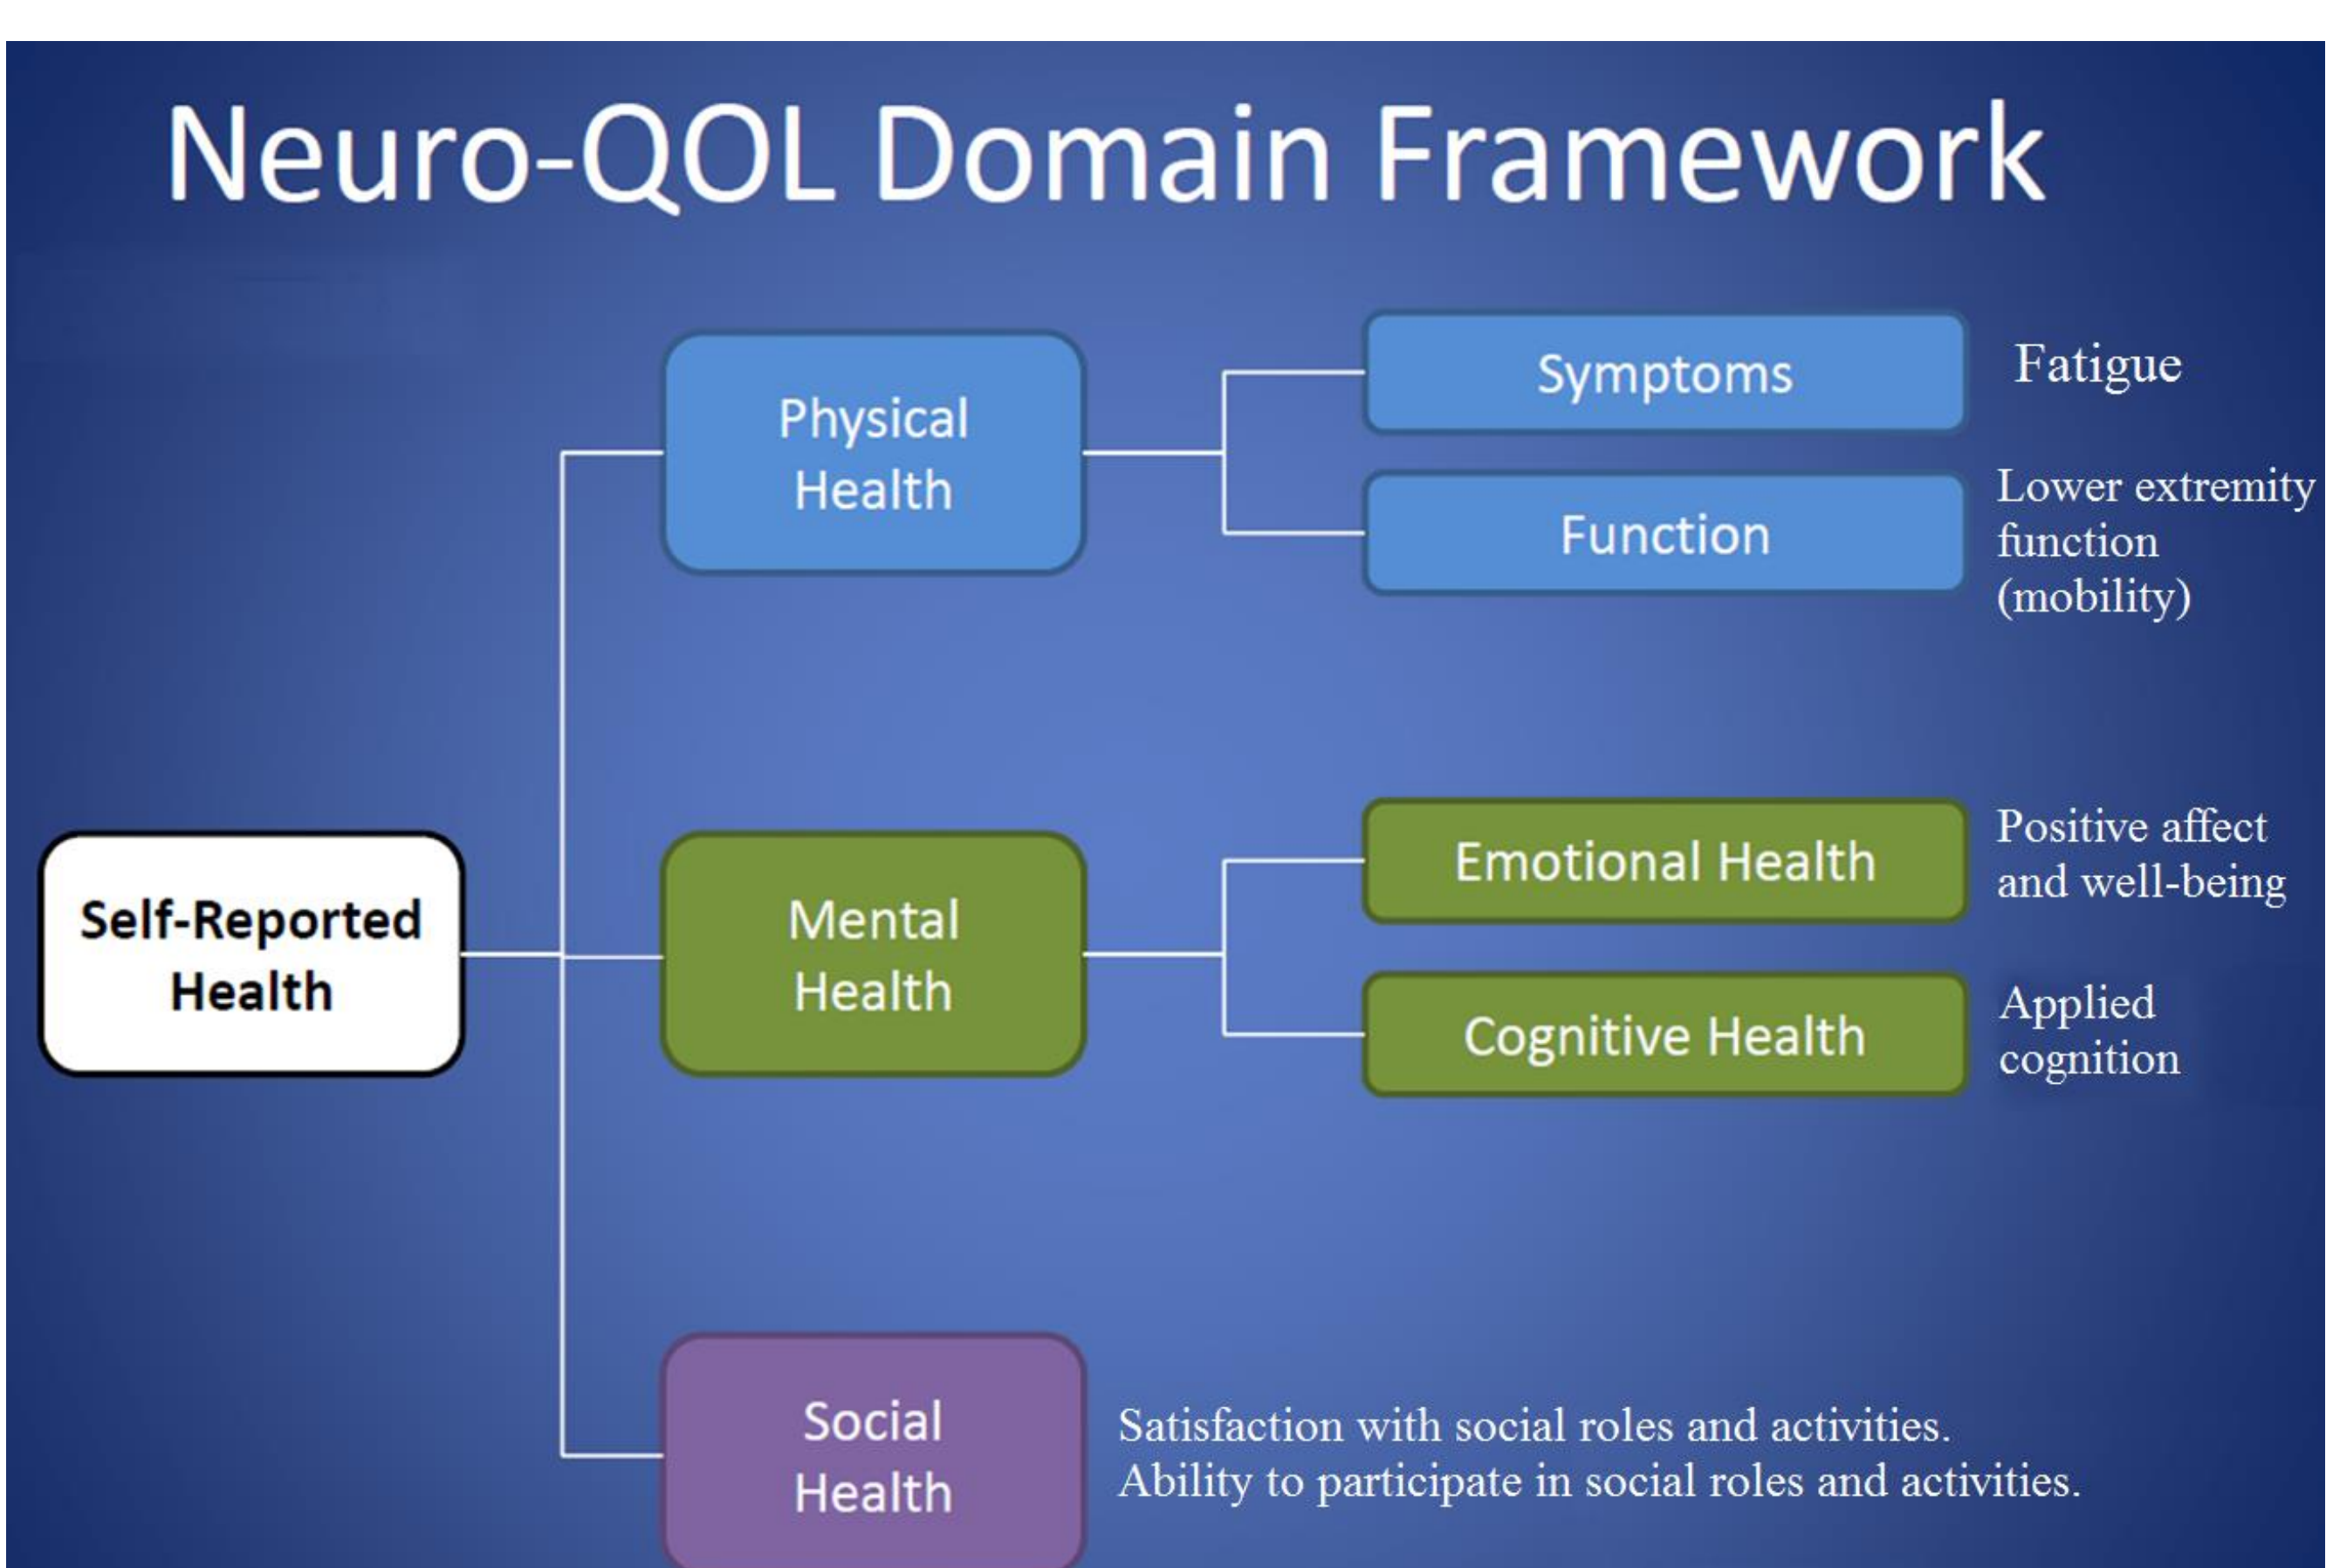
Neuro-QOL Domain Framework

Self-Reported Health

Physical Health

Symptoms

Fatigue

Function

Lower extremity function (mobility)

Mental Health

Emotional Health

Positive affect and well-being

Cognitive Health

Applied cognition

Social Health

Satisfaction with social roles and activities.
Ability to participate in social roles and activities.